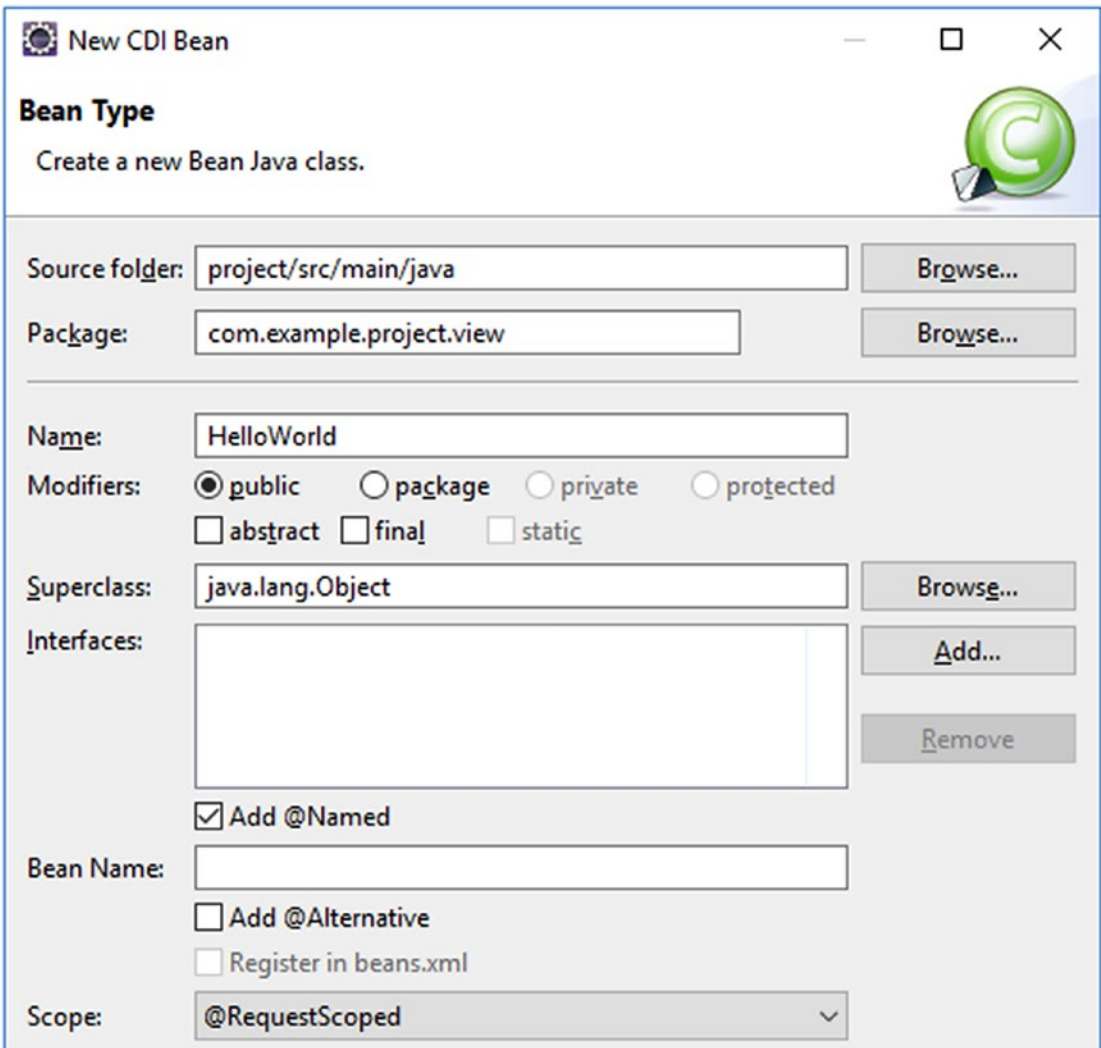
New CDI Bean

Bean Type

Create a new Bean Java class.

Source folder: project/src/main/java Browse...

Package: com.example.project.view Browse...

Name: HelloWorld

Modifiers: public package private protected

abstract final static

Superclass: java.lang.Object Browse...

Interfaces: Add...

Remove

Add @Named

Bean Name:

Add @Alternative

Register in beans.xml

Scope: @RequestScoped